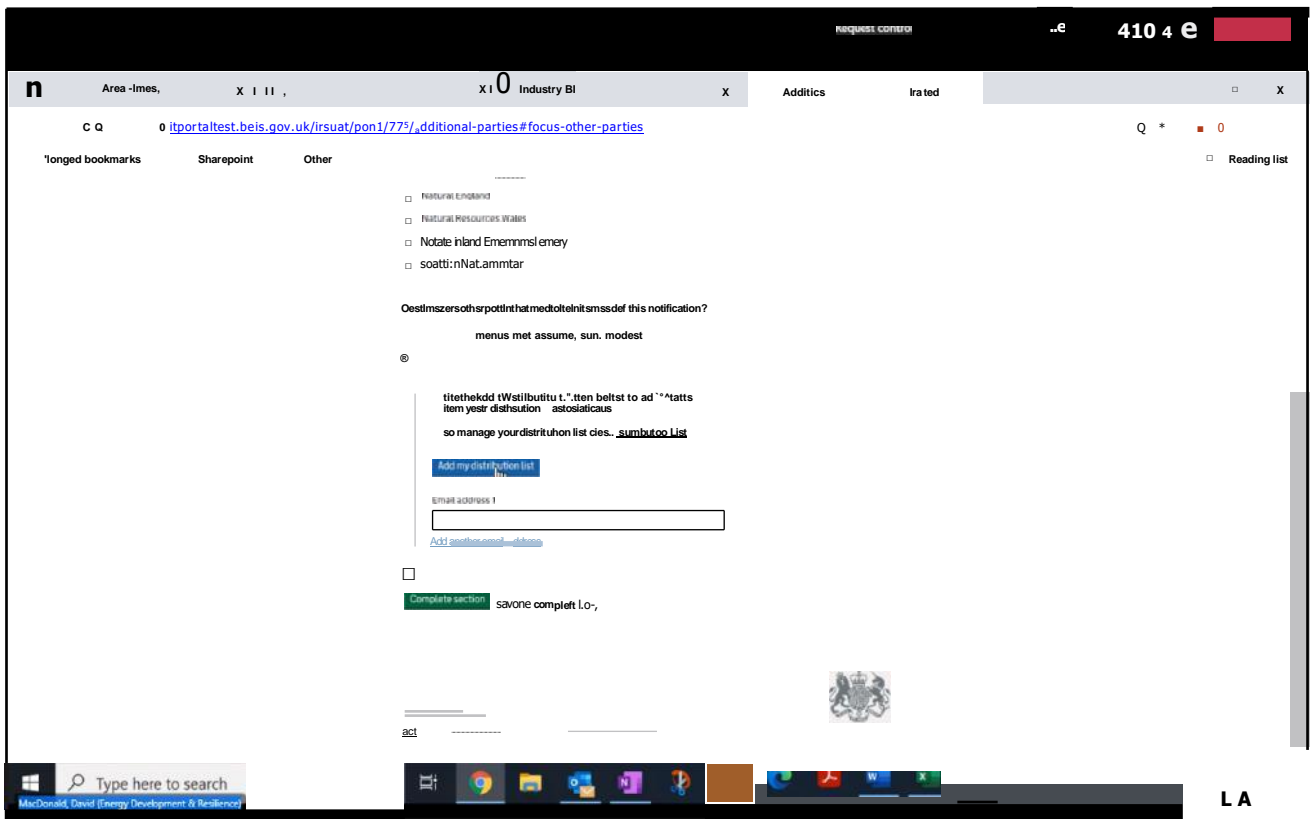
Request control ..e 410 4 e

n Area -Imes, X I II , X I 0 Industry Bl X Additics Ira ted □ X

C Q 0 itportaltest.beis.gov.uk/irsuat/pon1/77$^5$/$_a$dditional-parties#focus-other-parties Q * ■ 0

'longed bookmarks Sharepoint Other □ Reading list

□ Natural England

□ Natural Resources Wales

□ Notate inland Ememnmsl emery

□ soatti:nNat.ammtar

OestImszersothsrpottInthatmedtoltelnitsmssdef this notification?

menus met assume, sun. modest

®

titethekdd tWstilbutitu t.".tten beltst to ad `°^tatts item yestr disthsution astosiaticaus

so manage yourdistrituhon list cies.. sumbutoo List

Add my distribution list

Email address 1

Add another email address

□

Complete section savone compleft l.o-,

act -----------

Type here to search

MacDonald, David (Energy Development & Resilience)

L A